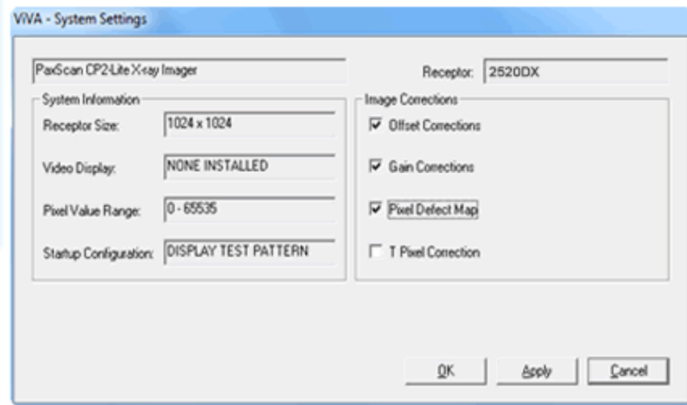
ViVA - System Settings

PaxScan CP2-Lite X-ray Imager

Receptor: 2520DX

System Information

Receptor Size: 1024 x 1024

Video Display: NONE INSTALLED

Pixel Value Range: 0 - 65535

Startup Configuration: DISPLAY TEST PATTERN

Image Corrections

☑ Offset Corrections

☑ Gain Corrections

☑ Pixel Defect Map

☐ T Pixel Correction

OK

Apply

Cancel